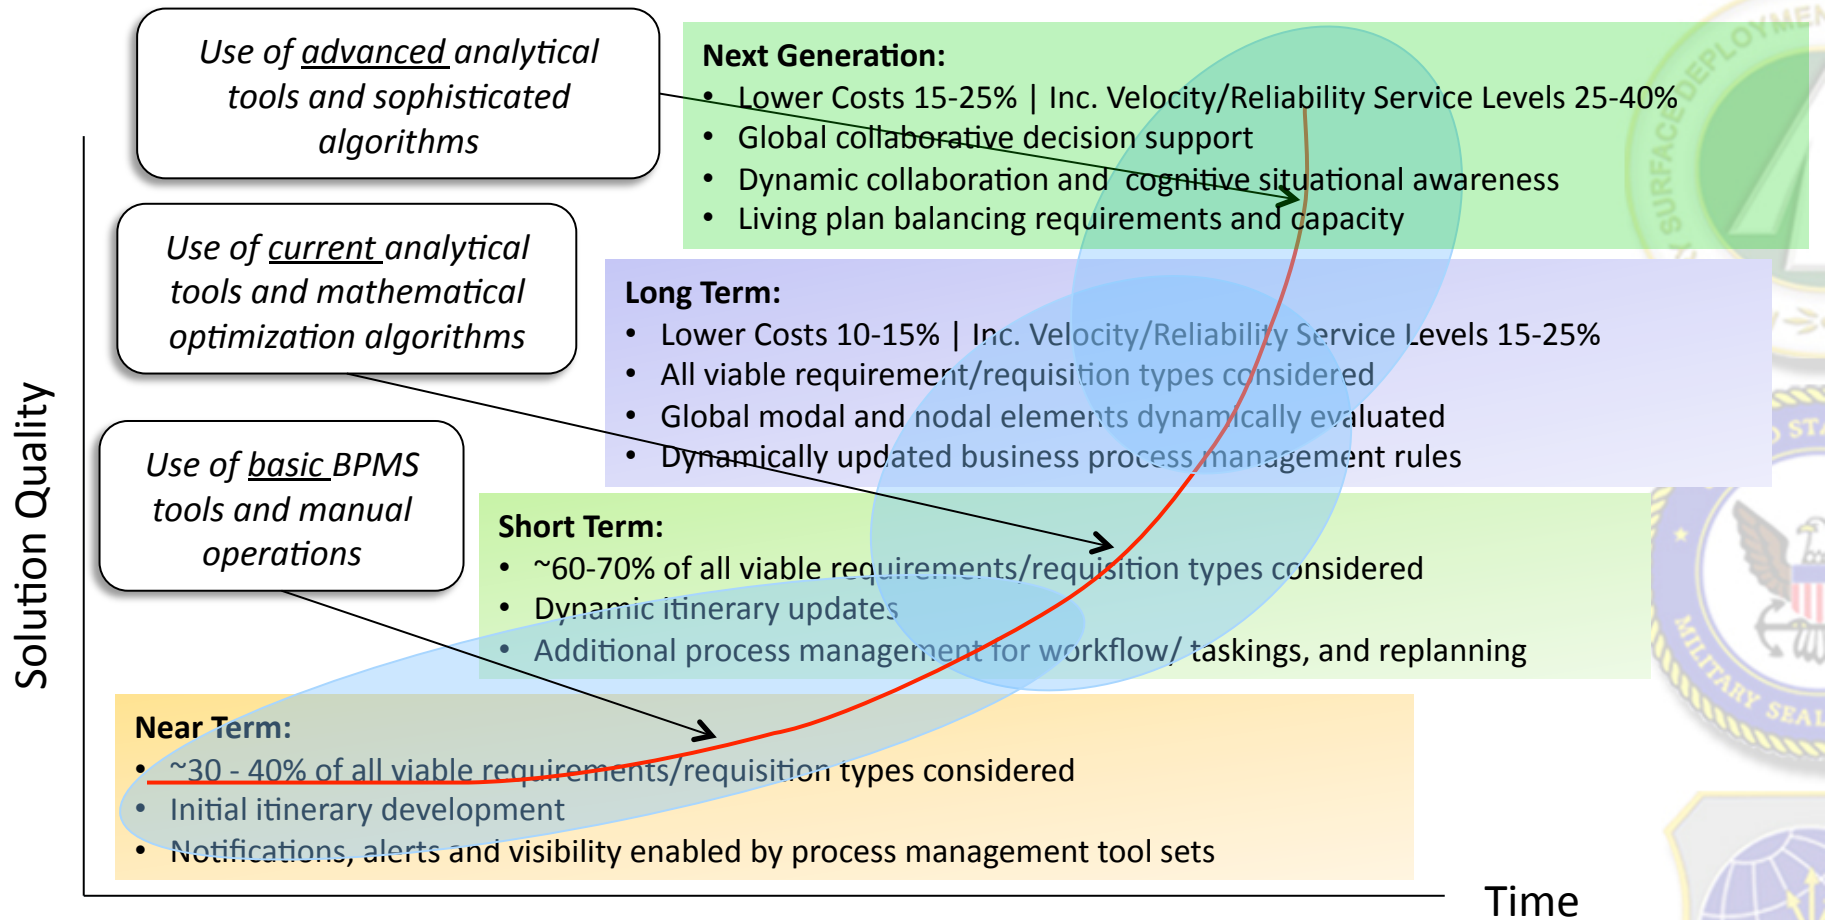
Use of advanced analytical tools and sophisticated algorithms

Use of current analytical tools and mathematical optimization algorithms

Use of basic BPMS tools and manual operations

Solution Quality

Next Generation:
• Lower Costs 15-25% | Inc. Velocity/Reliability Service Levels 25-40%
• Global collaborative decision support
• Dynamic collaboration and cognitive situational awareness
• Living plan balancing requirements and capacity

Long Term:
• Lower Costs 10-15% | Inc. Velocity/Reliability Service Levels 15-25%
• All viable requirement/requisition types considered
• Global modal and nodal elements dynamically evaluated
• Dynamically updated business process management rules

Short Term:
• ~60-70% of all viable requirements/requisition types considered
• Dynamic itinerary updates
• Additional process management for workflow/ taskings, and replanning

Near Term:
• ~30 - 40% of all viable requirements/requisition types considered
• Initial itinerary development
• Notifications, alerts and visibility enabled by process management tool sets

Time

SURFACE DEPLOYMENT

STA

MILITARY SEAL